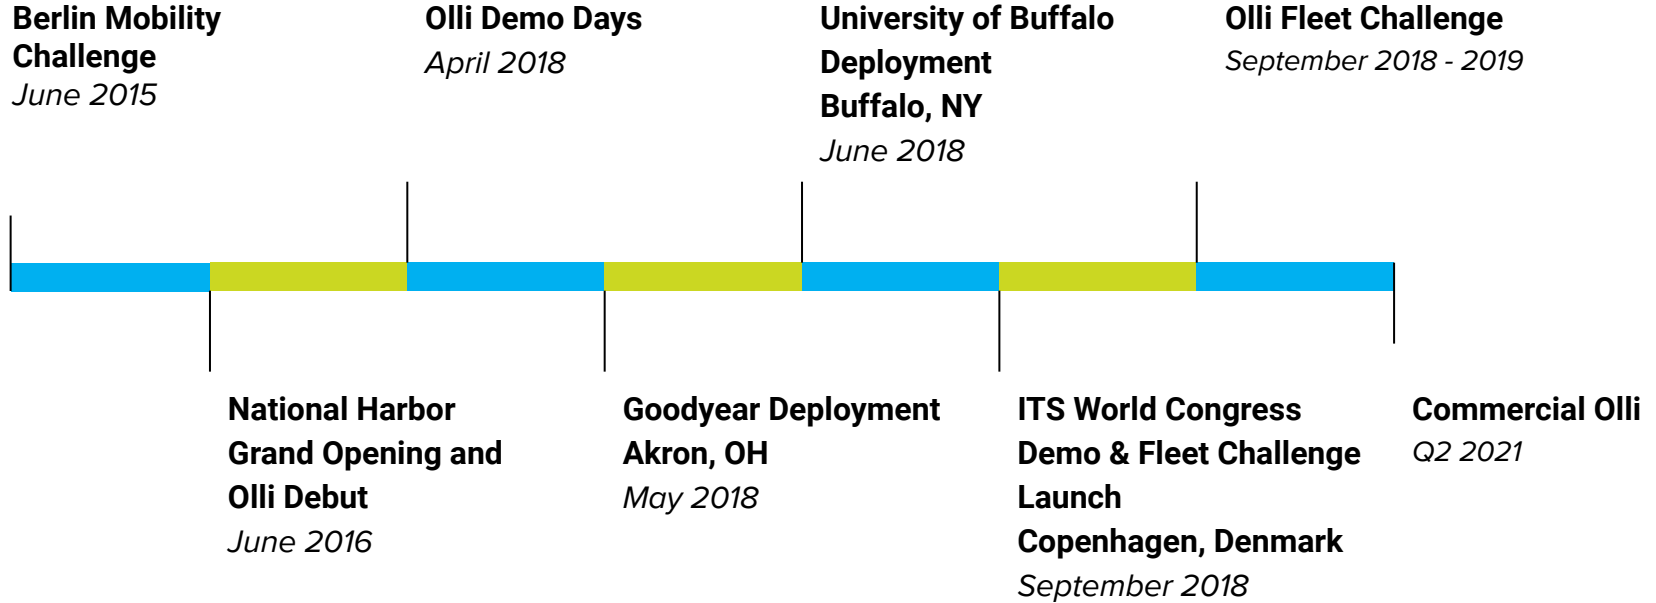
Berlin Mobility Challenge
June 2015

National Harbor Grand Opening and Olli Debut
June 2016

Olli Demo Days
April 2018

Goodyear Deployment Akron, OH
May 2018

University of Buffalo Deployment Buffalo, NY
June 2018

ITS World Congress Demo & Fleet Challenge Launch Copenhagen, Denmark
September 2018

Olli Fleet Challenge
September 2018 - 2019

Commercial Olli
Q2 2021